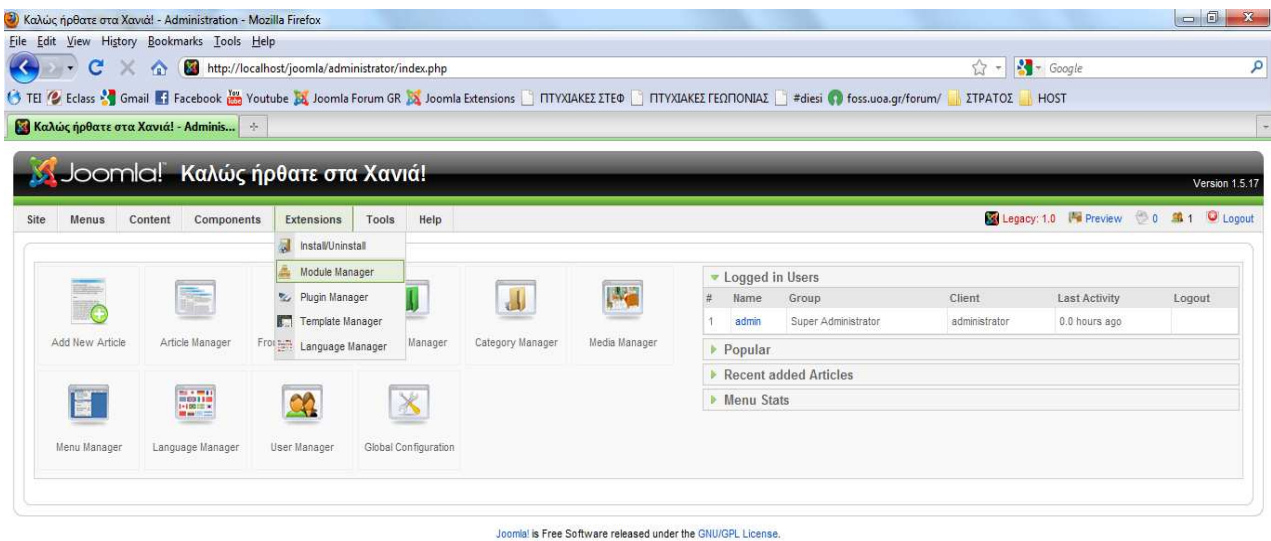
Καλώς ήρθατε στα Χανιά! - Administration - Mozilla Firefox

File Edit View History Bookmarks Tools Help

http://localhost/joomla/administrator/index.php

Google

TEI Eclass Gmail Facebook Youtube Joomla Forum GR Joomla Extensions ΠΤΥΧΙΑΚΕΣ ΣΤΕΦ ΠΤΥΧΙΑΚΕΣ ΓΕΩΠΟΝΙΑΣ #diesi foss.uoa.gr/forum/ ΣΤΡΑΤΟΣ HOST

Καλώς ήρθατε στα Χανιά! - Adminis...

Joomla! Καλώς ήρθατε στα Χανιά!

Version 1.5.17

Site Menus Content Components Extensions Tools Help

Legacy: 1.0 Preview 0 1 Logout

Install/Uninstall
Module Manager
Plugin Manager
Template Manager
Language Manager

Add New Article
Article Manager
Fro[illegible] Manager
Category Manager
Media Manager
Menu Manager
Language Manager
User Manager
Global Configuration

Logged in Users

| # | Name | Group | Client | Last Activity | Logout |
|---|---|---|---|---|---|
| 1 | admin | Super Administrator | administrator | 0.0 hours ago | |

Popular
Recent added Articles
Menu Stats

Joomla! is Free Software released under the GNU/GPL License.